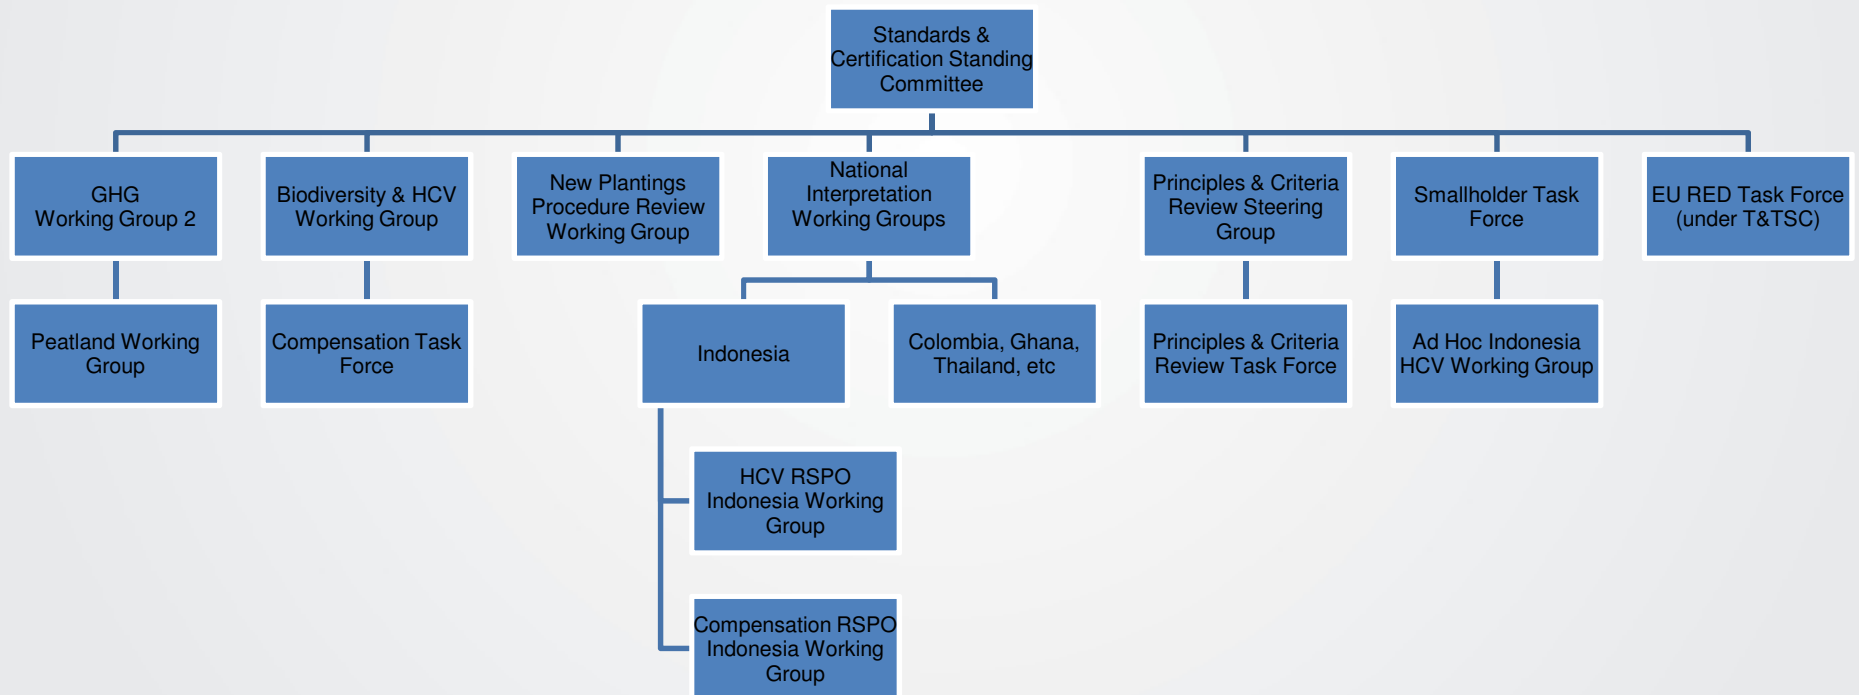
Standards & Certification Standing Committee

GHG Working Group 2

Peatland Working Group

Biodiversity & HCV Working Group

Compensation Task Force

New Plantings Procedure Review Working Group

National Interpretation Working Groups

Indonesia

HCV RSPO Indonesia Working Group

Compensation RSPO Indonesia Working Group

Colombia, Ghana, Thailand, etc

Principles & Criteria Review Steering Group

Principles & Criteria Review Task Force

Smallholder Task Force

Ad Hoc Indonesia HCV Working Group

EU RED Task Force (under T&TSC)